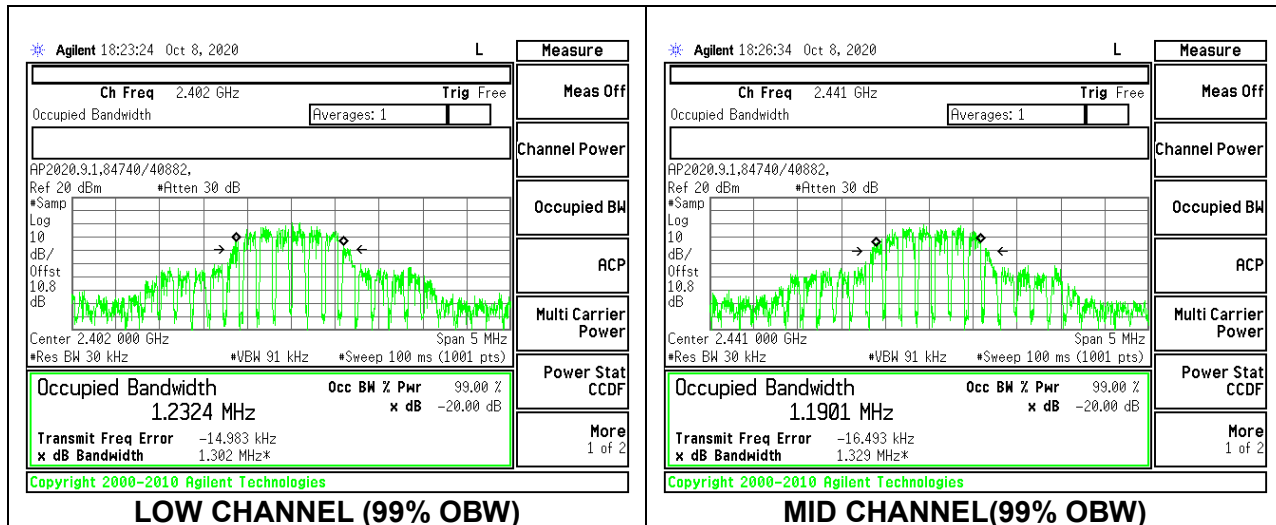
Agilent 18:23:24 Oct 8, 2020 L

Measure

Ch Freq 2.402 GHz Trig Free

Occupied Bandwidth Averages: 1

Meas Off

Channel Power

AP2020.9.1,84740/40882,

Ref 20 dBm #Atten 30 dB

#Samp Log 10 dB/ Offst 10.8 dB

Occupied BW

ACP

Multi Carrier Power

Center 2.402 000 GHz Span 5 MHz

#Res BW 30 kHz #VBW 91 kHz #Sweep 100 ms (1001 pts)

Power Stat CCDF

Occupied Bandwidth

1.2324 MHz

Occ BW % Pwr 99.00 %

x dB -20.00 dB

Transmit Freq Error -14.983 kHz

x dB Bandwidth 1.302 MHz*

More 1 of 2

Copyright 2000-2010 Agilent Technologies

LOW CHANNEL (99% OBW)

Agilent 18:26:34 Oct 8, 2020 L

Measure

Ch Freq 2.441 GHz Trig Free

Occupied Bandwidth Averages: 1

Meas Off

Channel Power

AP2020.9.1,84740/40882,

Ref 20 dBm #Atten 30 dB

#Samp Log 10 dB/ Offst 10.8 dB

Occupied BW

ACP

Multi Carrier Power

Center 2.441 000 GHz Span 5 MHz

#Res BW 30 kHz #VBW 91 kHz #Sweep 100 ms (1001 pts)

Power Stat CCDF

Occupied Bandwidth

1.1901 MHz

Occ BW % Pwr 99.00 %

x dB -20.00 dB

Transmit Freq Error -16.493 kHz

x dB Bandwidth 1.329 MHz*

More 1 of 2

Copyright 2000-2010 Agilent Technologies

MID CHANNEL(99% OBW)